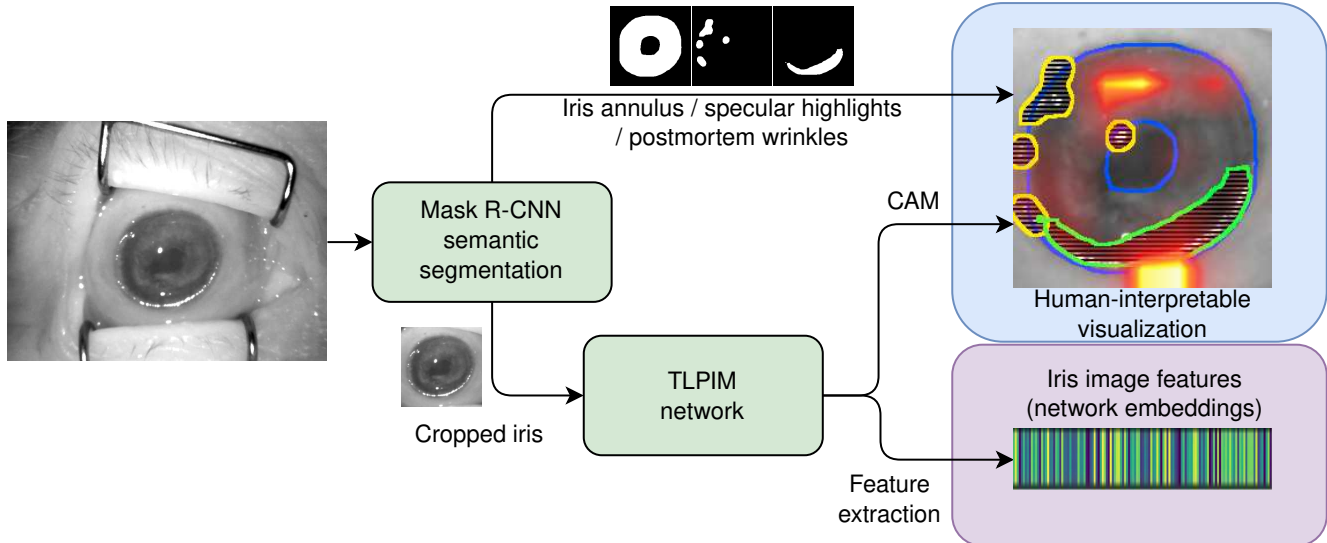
Iris annulus / specular highlights / postmortem wrinkles

Mask R-CNN semantic segmentation

CAM

Human-interpretable visualization

Cropped iris

TLPIM network

Iris image features (network embeddings)

Feature extraction